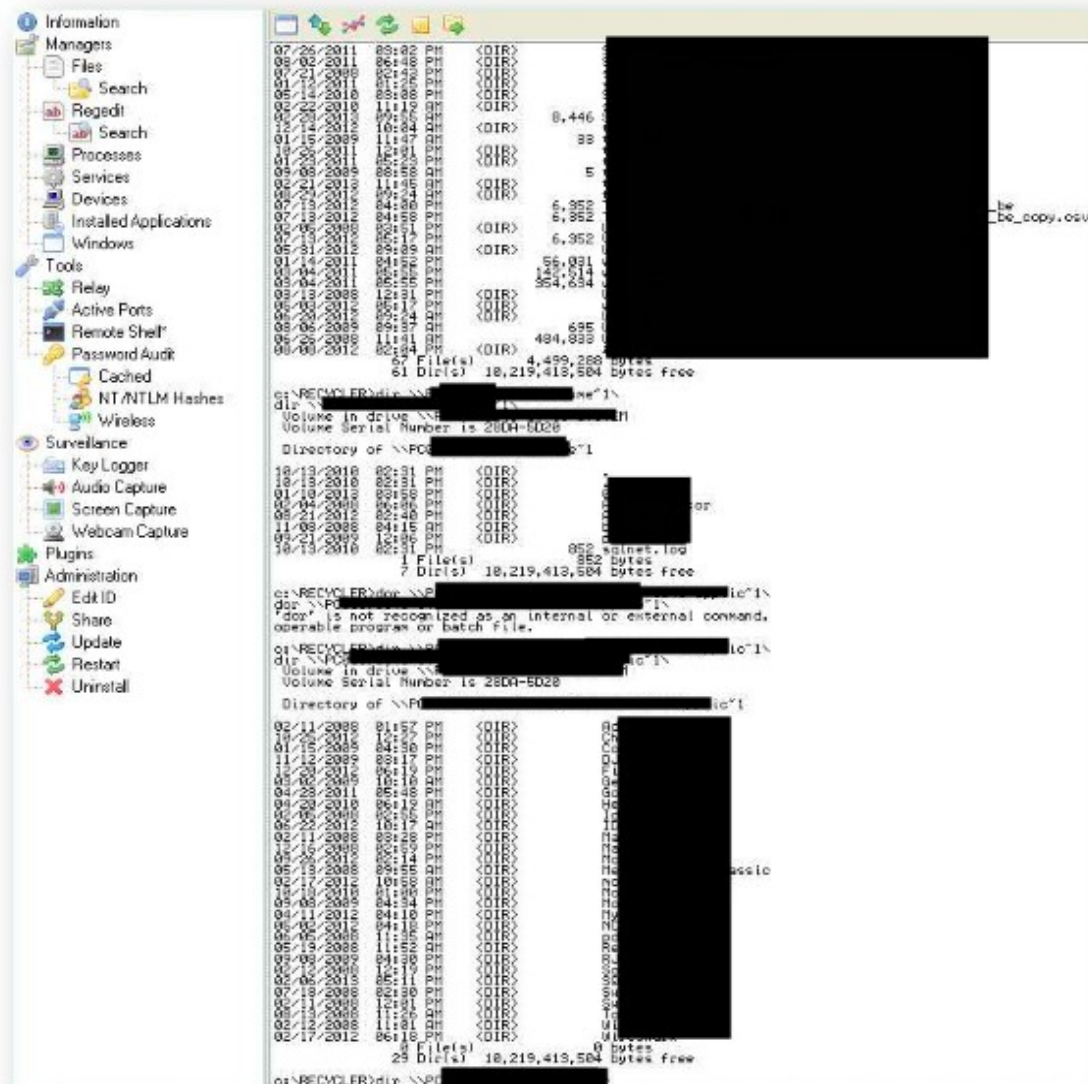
Information
Managers
Files
Search
Regedit
Search
Processes
Services
Devices
Installed Applications
Windows
Tools
Relay
Active Ports
Remote Shell*
Password Audit
Cached
NT/NTLM Hashes
Wireless
Surveillance
Key Logger
Audio Capture
Screen Capture
Webcam Capture
Plugins
Administration
Edit ID
Share
Update
Restart
Uninstall

07/26/2011 08:02 PM <DIR>
08/02/2011 06:48 PM <DIR>
07/21/2008 02:42 PM <DIR>
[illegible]
05/14/2010 08:08 PM <DIR>
02/22/2010 11:19 AM <DIR>
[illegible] 8,446
12/14/2010 10:04 AM <DIR>
01/15/2009 11:07 AM 88
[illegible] <DIR>
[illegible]
09/08/2009 08:58 AM 5
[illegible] <DIR>
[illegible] 6,952 be
07/13/2012 04:58 PM 6,952 be_copy.osu
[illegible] <DIR>
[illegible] 6,952
05/31/2012 09:09 AM <DIR>
01/14/2011 04:52 PM 56,031
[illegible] 142,514
03/04/2011 05:55 PM 354,634
03/13/2008 12:31 PM <DIR>
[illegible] <DIR>
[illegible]
08/06/2009 09:37 AM 695
06/26/2008 11:41 AM 404,833
08/08/2012 02:24 PM <DIR>
67 File(s) 4,499,288 bytes
61 Dir(s) 10,219,413,504 bytes free

c:\RECYCLER>dir \\P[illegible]me~1\
dir \\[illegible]
Volume in drive \\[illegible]
Volume Serial Number is 28DA-5D28

Directory of \\PC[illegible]c~1

10/13/2010 02:31 PM <DIR>
10/13/2010 02:31 PM <DIR>
01/10/2013 03:58 PM <DIR>
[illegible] or
08/21/2012 02:40 PM <DIR>
11/08/2008 04:15 AM <DIR>
09/21/2009 12:06 PM <DIR>
10/13/2010 02:31 PM 852 sginet.log
1 File(s) 852 bytes
7 Dir(s) 10,219,413,504 bytes free

c:\RECYCLER>dor \\P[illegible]ic~1\
dor \\P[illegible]~1\
'dor' is not recognized as an internal or external command,
operable program or batch file.

c:\RECYCLER>dir \\P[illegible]ic~1\
dir \\PC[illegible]ic~1\
Volume in drive \\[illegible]
Volume Serial Number is 28DA-5D28

Directory of \\P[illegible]ic~1

02/11/2008 01:57 PM <DIR>
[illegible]
01/15/2009 04:30 PM <DIR>
11/12/2009 08:17 PM <DIR>
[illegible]
04/28/2011 05:48 PM <DIR>
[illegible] assic
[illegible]
09/08/2009 04:34 PM <DIR>
04/11/2012 04:10 PM <DIR>
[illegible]
05/19/2008 11:52 AM <DIR>
09/08/2009 04:30 PM <DIR>
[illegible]
02/13/2008 11:01 AM <DIR>
02/17/2012 06:18 PM <DIR>
0 File(s) 0 bytes
29 Dir(s) 10,219,413,504 bytes free

c:\RECYCLER>dir \\P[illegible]